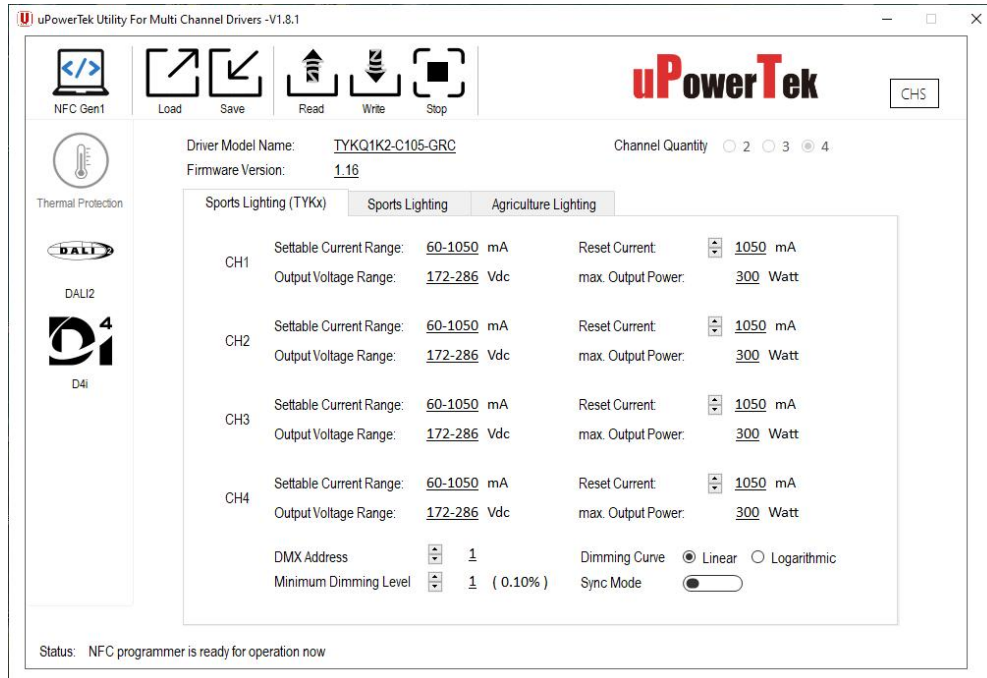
uPowerTek Utility For Multi Channel Drivers -V1.8.1

NFC Gen1 Load Save Read Write Stop

uPowerTek

CHS

Thermal Protection

DALI 2

DALI2

D4i

D4i

Driver Model Name: TYKQ1K2-C105-GRC
Firmware Version: 1.16

Channel Quantity 2 3 4

Sports Lighting (TYKx) | Sports Lighting | Agriculture Lighting

CH1
Settable Current Range: 60-1050 mA
Output Voltage Range: 172-286 Vdc
Reset Current: 1050 mA
max. Output Power: 300 Watt

CH2
Settable Current Range: 60-1050 mA
Output Voltage Range: 172-286 Vdc
Reset Current: 1050 mA
max. Output Power: 300 Watt

CH3
Settable Current Range: 60-1050 mA
Output Voltage Range: 172-286 Vdc
Reset Current: 1050 mA
max. Output Power: 300 Watt

CH4
Settable Current Range: 60-1050 mA
Output Voltage Range: 172-286 Vdc
Reset Current: 1050 mA
max. Output Power: 300 Watt

DMX Address 1
Minimum Dimming Level 1 ( 0.10% )
Dimming Curve Linear Logarithmic
Sync Mode

Status: NFC programmer is ready for operation now